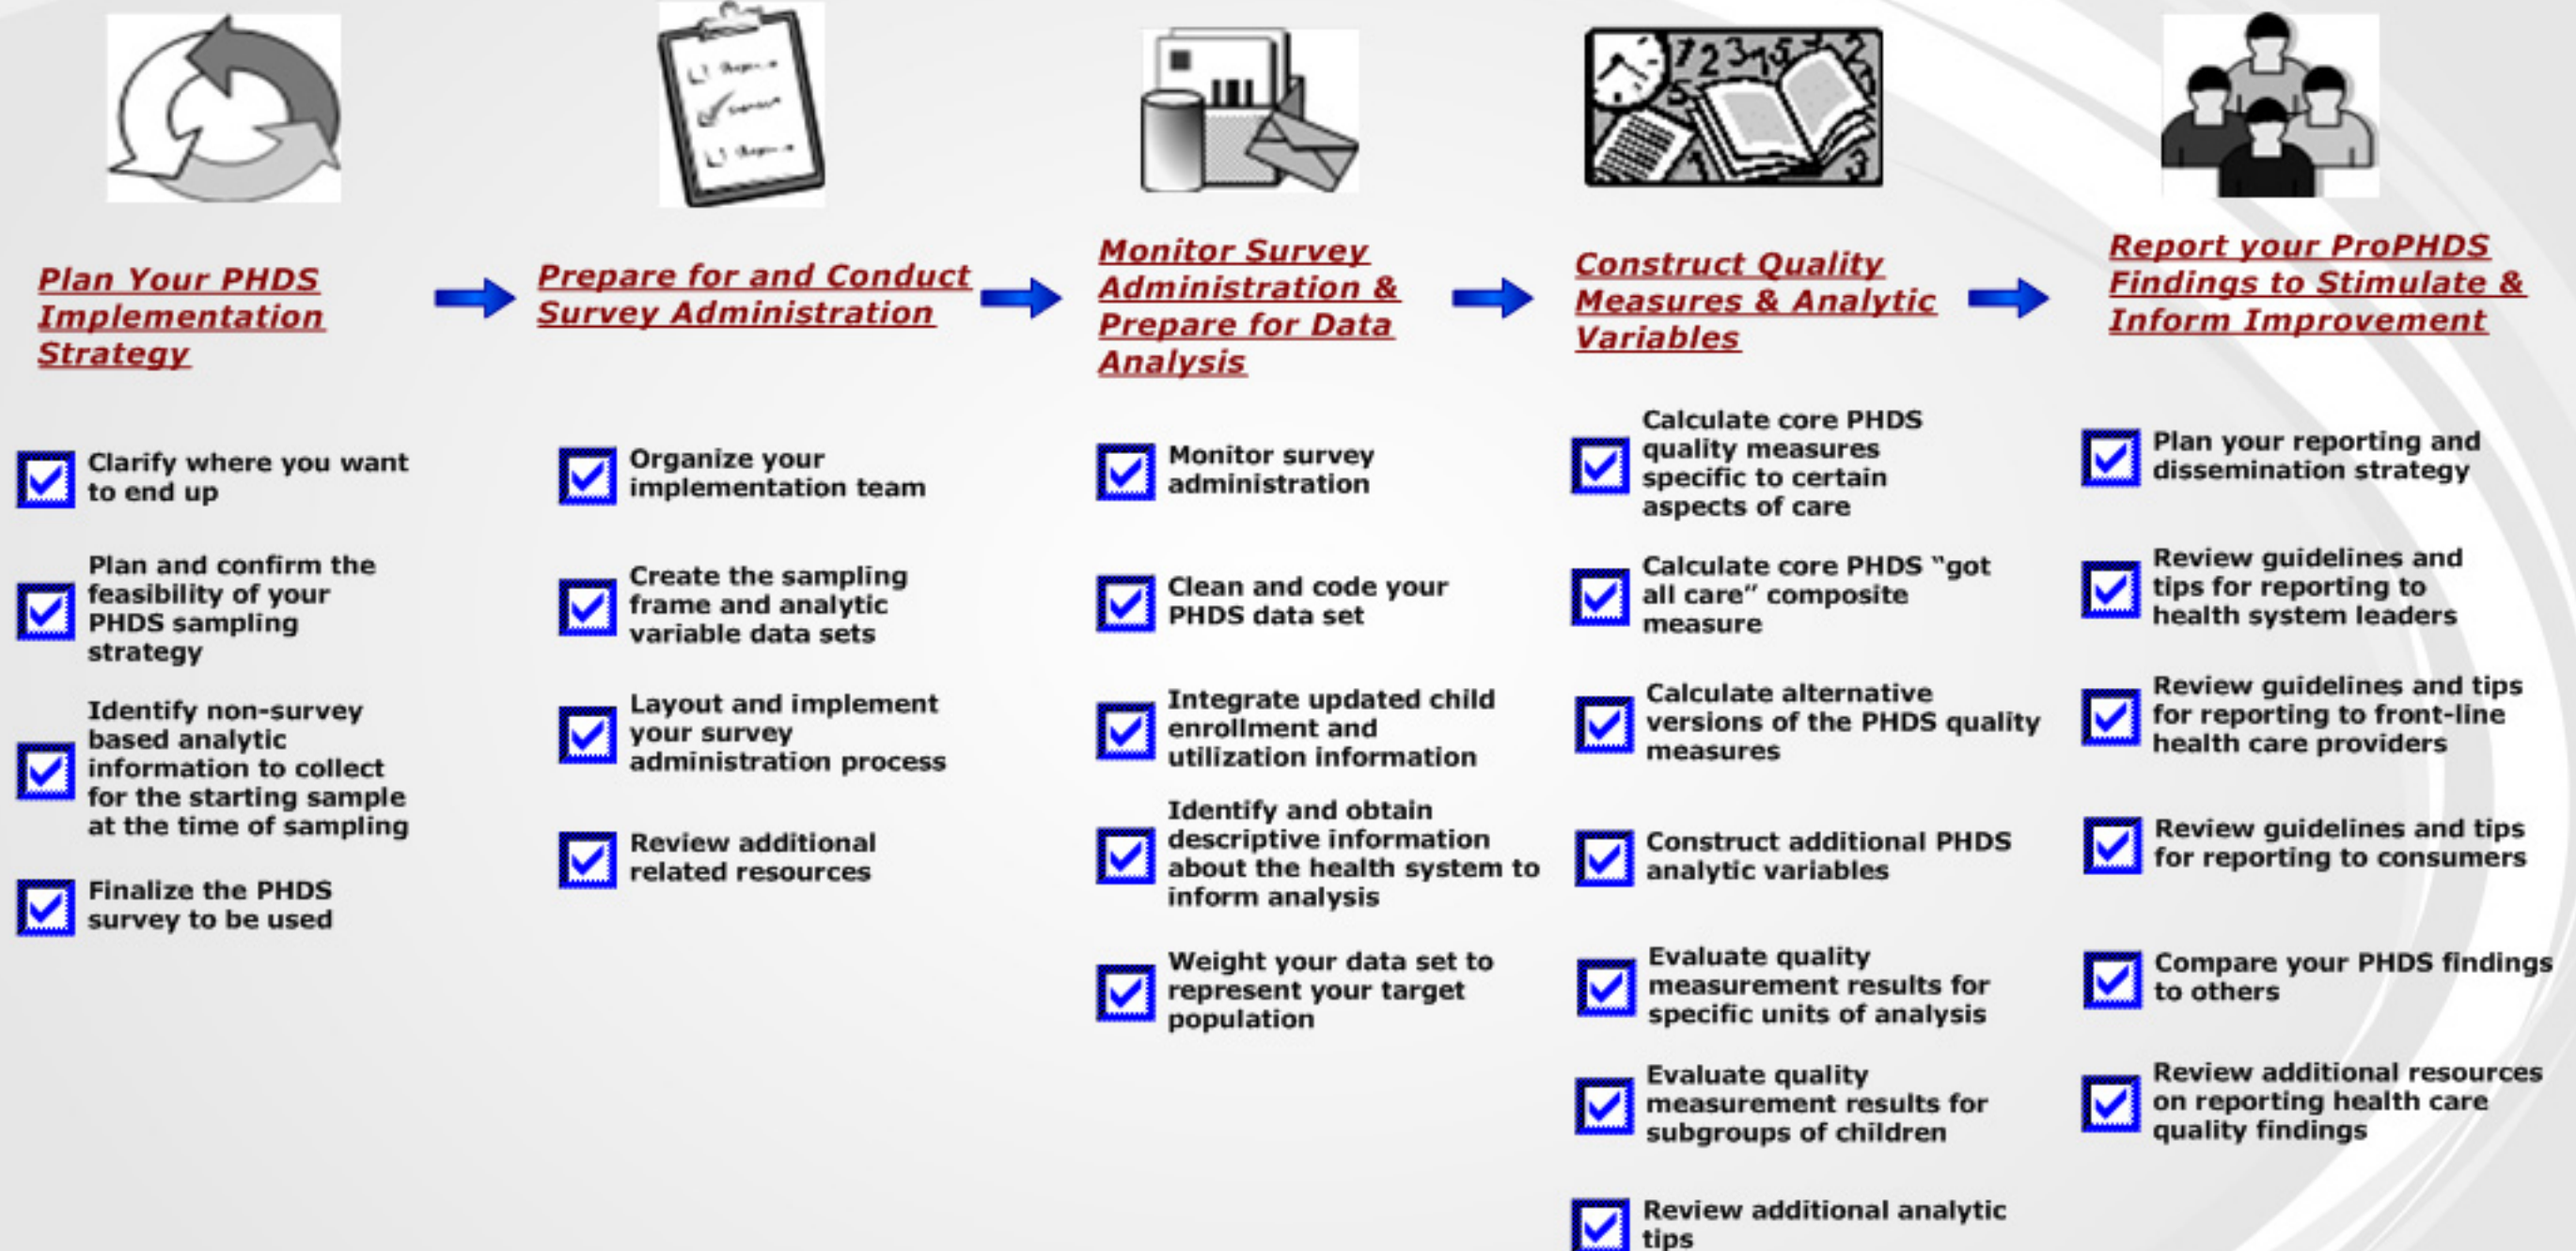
Plan Your PHDS Implementation Strategy

Clarify where you want to end up

Plan and confirm the feasibility of your PHDS sampling strategy

Identify non-survey based analytic information to collect for the starting sample at the time of sampling

Finalize the PHDS survey to be used

Prepare for and Conduct Survey Administration

Organize your implementation team

Create the sampling frame and analytic variable data sets

Layout and implement your survey administration process

Review additional related resources

Monitor Survey Administration & Prepare for Data Analysis

Monitor survey administration

Clean and code your PHDS data set

Integrate updated child enrollment and utilization information

Identify and obtain descriptive information about the health system to inform analysis

Weight your data set to represent your target population

Construct Quality Measures & Analytic Variables

Calculate core PHDS quality measures specific to certain aspects of care

Calculate core PHDS "got all care" composite measure

Calculate alternative versions of the PHDS quality measures

Construct additional PHDS analytic variables

Evaluate quality measurement results for specific units of analysis

Evaluate quality measurement results for subgroups of children

Review additional analytic tips

Report your ProPHDS Findings to Stimulate & Inform Improvement

Plan your reporting and dissemination strategy

Review guidelines and tips for reporting to health system leaders

Review guidelines and tips for reporting to front-line health care providers

Review guidelines and tips for reporting to consumers

Compare your PHDS findings to others

Review additional resources on reporting health care quality findings